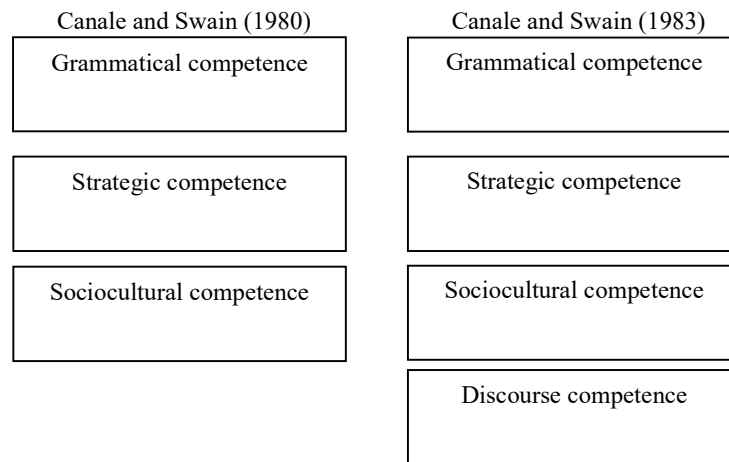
Canale and Swain (1980)

Grammatical competence

Strategic competence

Sociocultural competence

Canale and Swain (1983)

Grammatical competence

Strategic competence

Sociocultural competence

Discourse competence